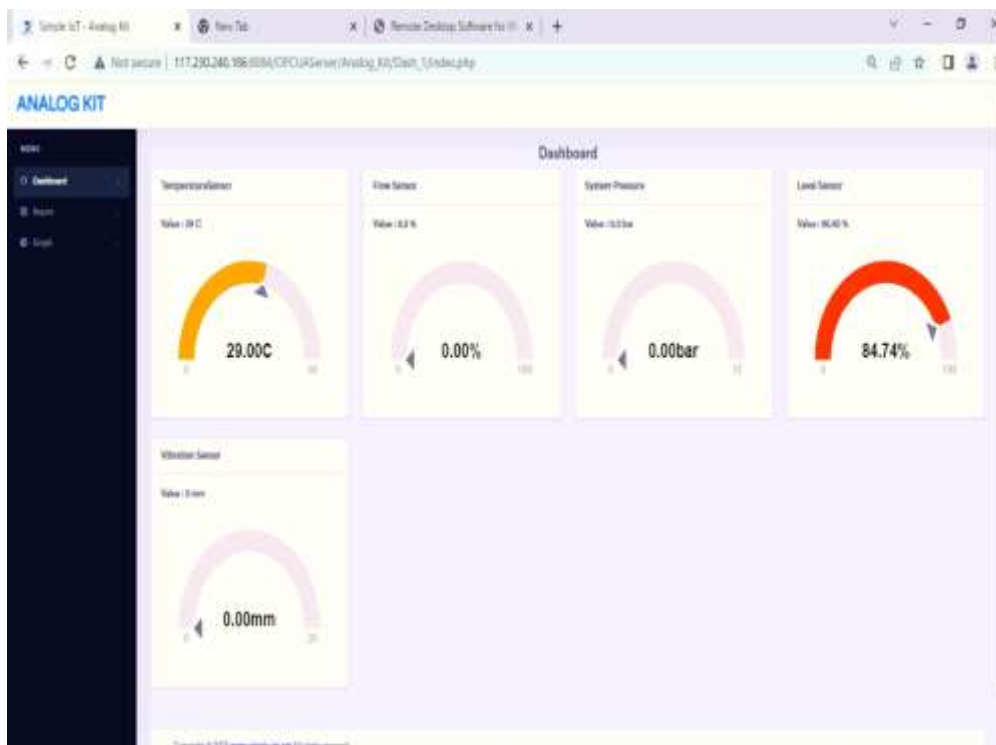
Simple IoT - Analog Kit × New Tab × Remote Desktop Software for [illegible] × +

Not secure | 117.250.240.186:8084/OPCUAServer/Analog_Kit/Dash_1/index.php

ANALOG KIT

MENU

Dashboard

Report

Graph

Dashboard

TemperatureSensor

Value : 29 C

29.00C

0

50

Flow Sensor

Value : 0.0 %

0.00%

0

100

System Pressure

Value : 0.0 bar

0.00bar

0

10

Level Sensor

Value : 84.40 %

84.74%

0

100

Vibration Sensor

Value : 0 mm

0.00mm

0

20

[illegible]